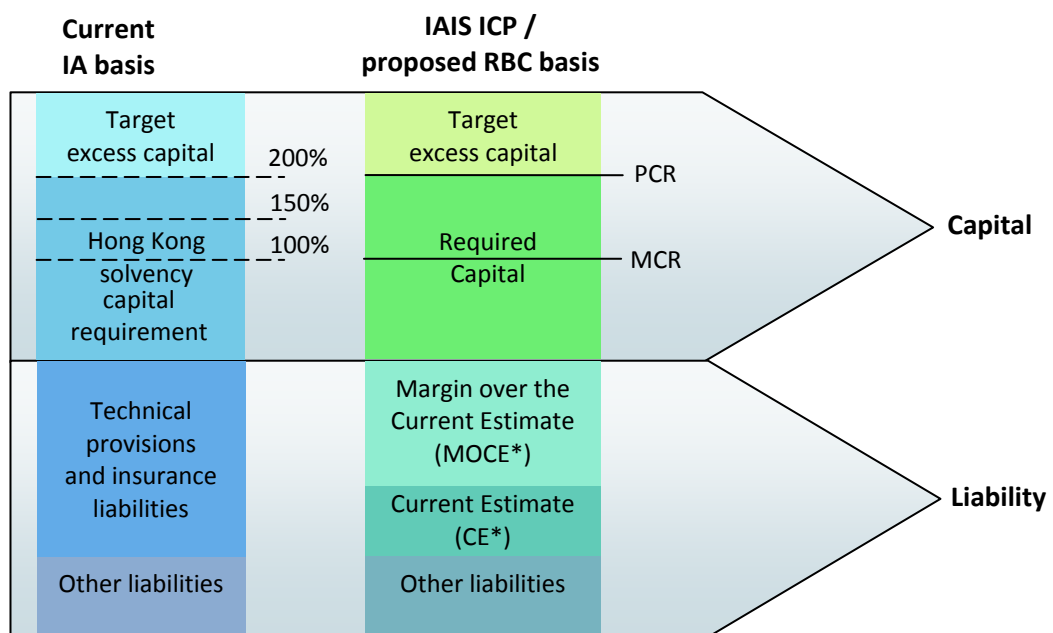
Current IA basis

IAIS ICP / proposed RBC basis

Target excess capital

200%

150%

Hong Kong solvency capital requirement

100%

Target excess capital

PCR

Required Capital

MCR

Capital

Technical provisions and insurance liabilities

Margin over the Current Estimate (MOCE*)

Current Estimate (CE*)

Liability

Other liabilities

Other liabilities